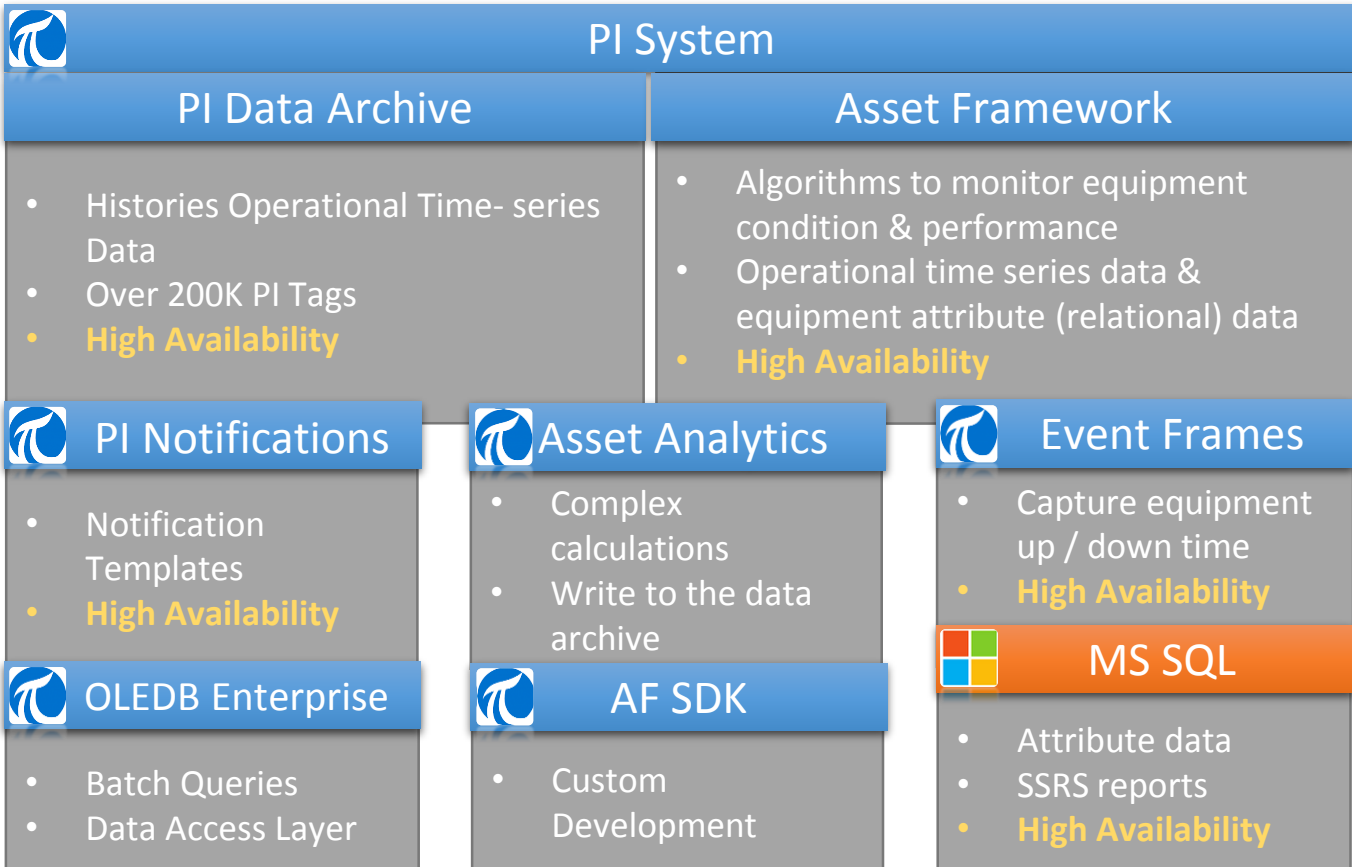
PI System

PI Data Archive

- Histories Operational Time- series Data
- Over 200K PI Tags
- High Availability

Asset Framework

- Algorithms to monitor equipment condition & performance
- Operational time series data & equipment attribute (relational) data
- High Availability

PI Notifications

- Notification Templates
- High Availability

Asset Analytics

- Complex calculations
- Write to the data archive

Event Frames

- Capture equipment up / down time
- High Availability

MS SQL

- Attribute data
- SSRS reports
- High Availability

OLEDB Enterprise

- Batch Queries
- Data Access Layer

AF SDK

- Custom Development